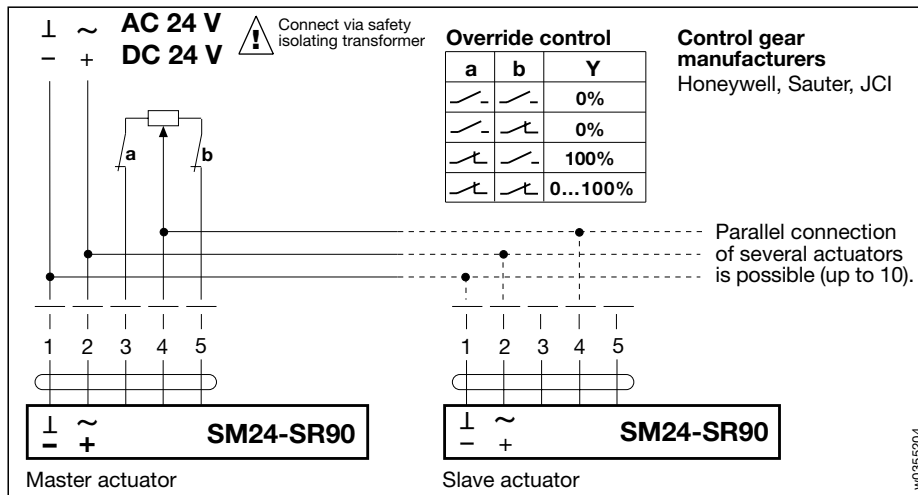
⊥ ~ AC 24 V
− + DC 24 V

Connect via safety isolating transformer

Override control

| a | b | Y |
|---|---|---|
| | | 0% |
| | | 0% |
| | | 100% |
| | | 0...100% |

Control gear manufacturers
Honeywell, Sauter, JCI

a
b

Parallel connection of several actuators is possible (up to 10).

1 2 3 4 5

1 2 3 4 5

⊥ ~
− +
SM24-SR90

⊥ ~
− +
SM24-SR90

Master actuator

Slave actuator

w0355204